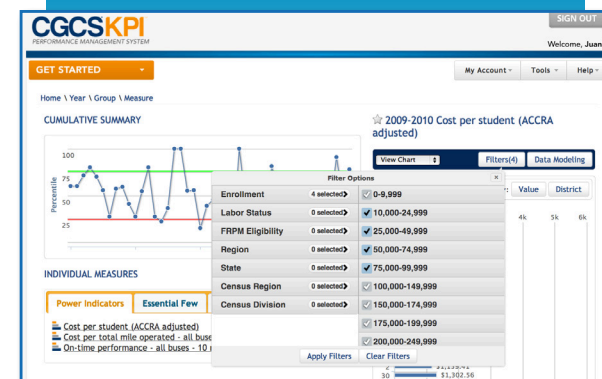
CGCSKPI
PERFORMANCE MANAGEMENT SYSTEM

SIGN OUT
Welcome, Juan

GET STARTED

My Account
Tools
Help

Home \ Year \ Group \ Measure

CUMULATIVE SUMMARY

100
75
50
25
Percentile

☆ 2009-2010 Cost per student (ACCRA adjusted)

View Chart
Filters(4)
Data Modeling

Value
District

4k
5k
6k

Filter Options

| | | |
|---|---|---|
| Enrollment | 4 selected | 0-9,999 |
| Labor Status | 0 selected | 10,000-24,999 |
| FRPM Eligibility | 0 selected | 25,000-49,999 |
| Region | 0 selected | 50,000-74,999 |
| State | 0 selected | 75,000-99,999 |
| Census Region | 0 selected | 100,000-149,999 |
| Census Division | 0 selected | 150,000-174,999 |
| | | 175,000-199,999 |
| | | 200,000-249,999 |

Apply Filters
Clear Filters

INDIVIDUAL MEASURES

Power Indicators
Essential Few

Cost per student (ACCRA adjusted)
Cost per total mile operated - all buse
On-time performance - all buses - 10 r

30
$1,302.56